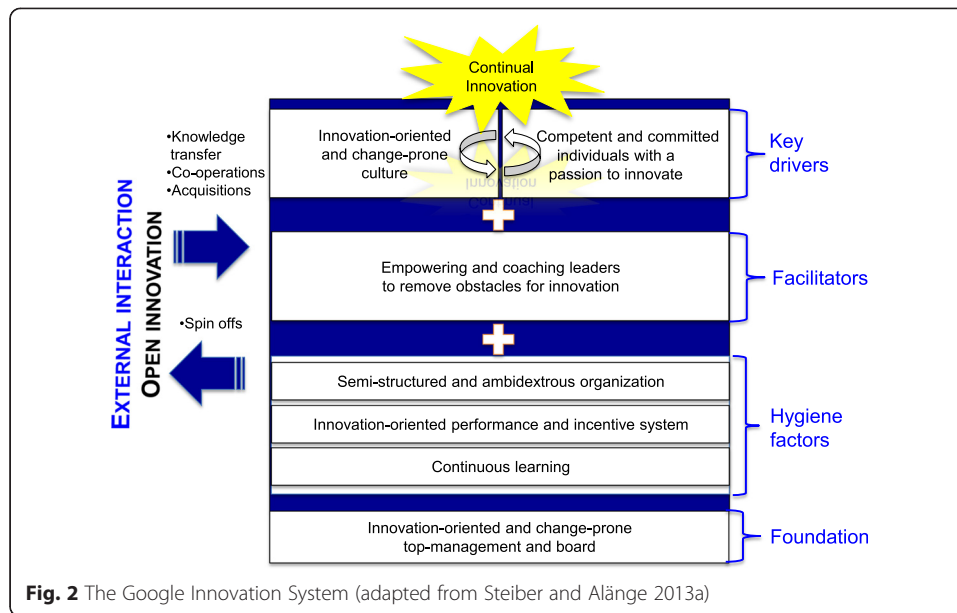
Continual Innovation

•Knowledge transfer
•Co-operations
•Acquisitions

Innovation-oriented and change-prone culture

Competent and committed individuals with a passion to innovate

Key drivers

EXTERNAL INTERACTION
OPEN INNOVATION

Empowering and coaching leaders to remove obstacles for innovation

Facilitators

•Spin offs

Semi-structured and ambidextrous organization

Innovation-oriented performance and incentive system

Continuous learning

Hygiene factors

Innovation-oriented and change-prone top-management and board

Foundation

Fig. 2 The Google Innovation System (adapted from Steiber and Alänge 2013a)